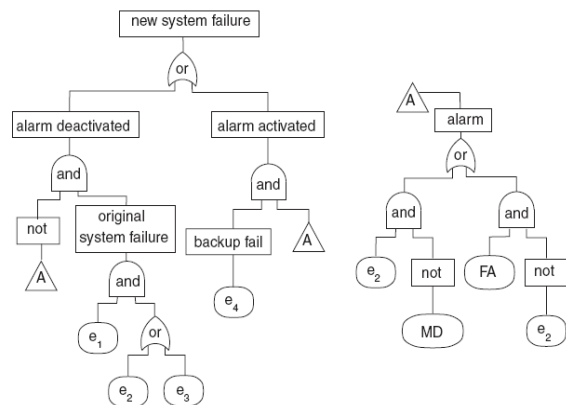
new system failure

or

alarm deactivated

alarm activated

and

and

not

original system failure

backup fail

A

A

and

$e_4$

$e_1$

or

$e_2$

$e_3$

A

alarm

or

and

and

$e_2$

not

FA

not

MD

$e_2$